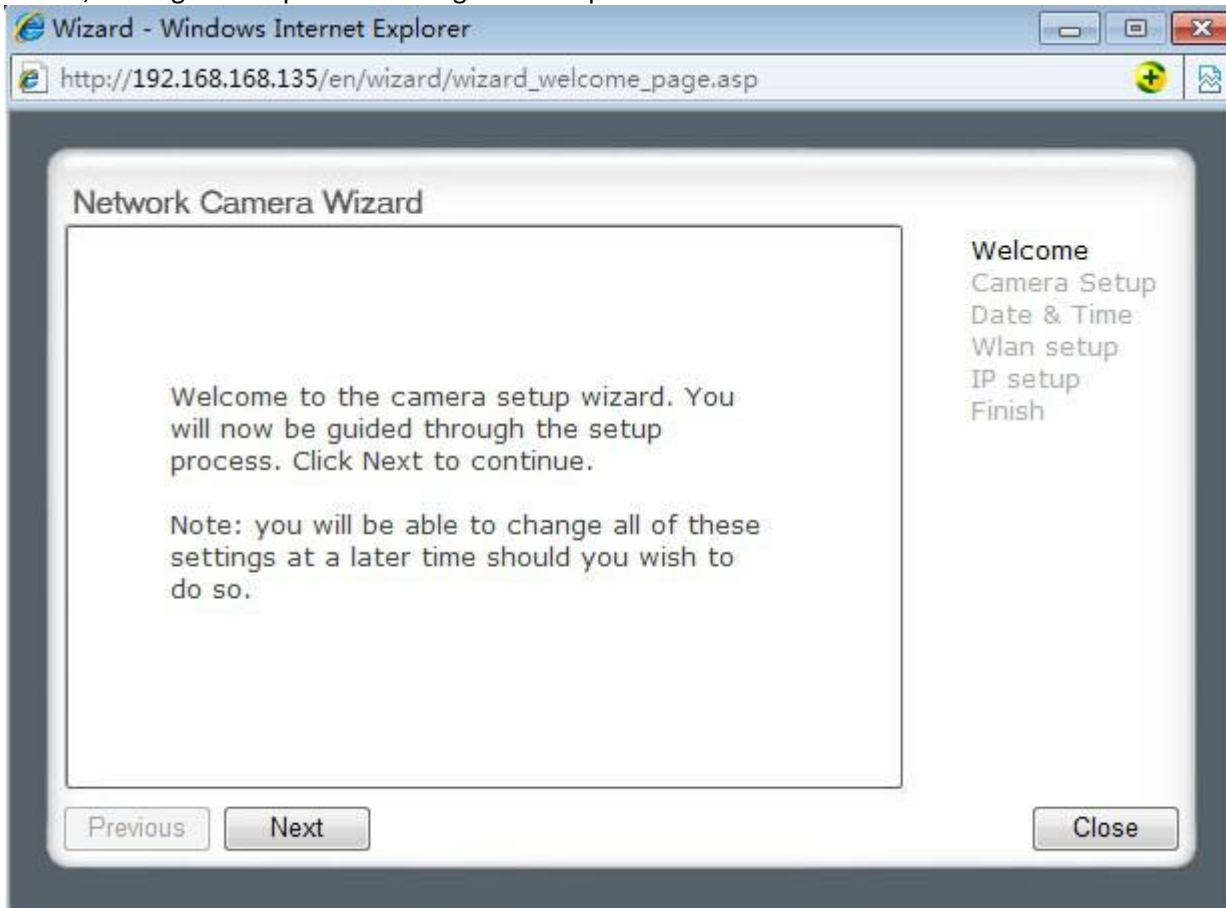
Wizard - Windows Internet Explorer

http://192.168.168.135/en/wizard/wizard_welcome_page.asp

Network Camera Wizard

Welcome to the camera setup wizard. You will now be guided through the setup process. Click Next to continue.

Note: you will be able to change all of these settings at a later time should you wish to do so.

Welcome
Camera Setup
Date & Time
Wlan setup
IP setup
Finish

Previous
Next
Close